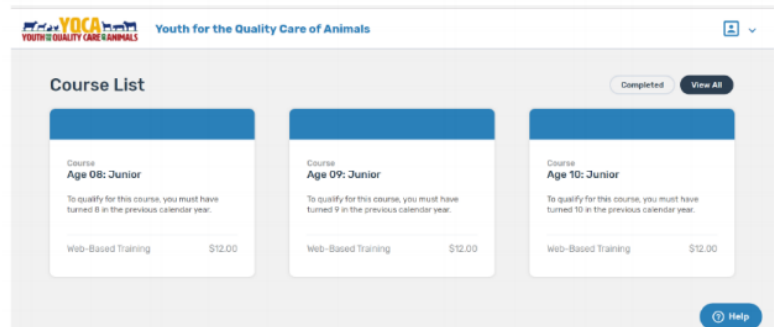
YQCA
YOUTH FOR THE QUALITY CARE OF ANIMALS

Youth for the Quality Care of Animals

Course List

Completed

View All

Course
Age 08: Junior

To qualify for this course, you must have turned 8 in the previous calendar year.

Web-Based Training $12.00

Course
Age 09: Junior

To qualify for this course, you must have turned 9 in the previous calendar year.

Web-Based Training $12.00

Course
Age 10: Junior

To qualify for this course, you must have turned 10 in the previous calendar year.

Web-Based Training $12.00

Help